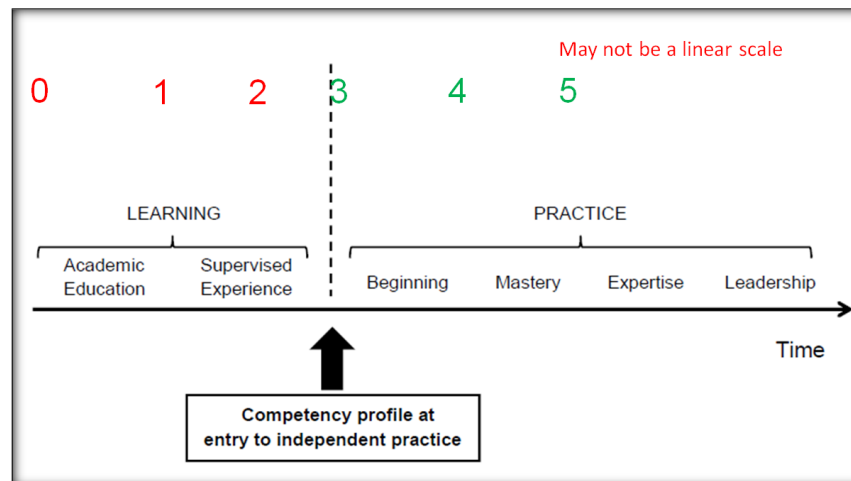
May not be a linear scale

0 1 2 3 4 5

LEARNING

Academic Education

Supervised Experience

PRACTICE

Beginning

Mastery

Expertise

Leadership

Time

Competency profile at entry to independent practice